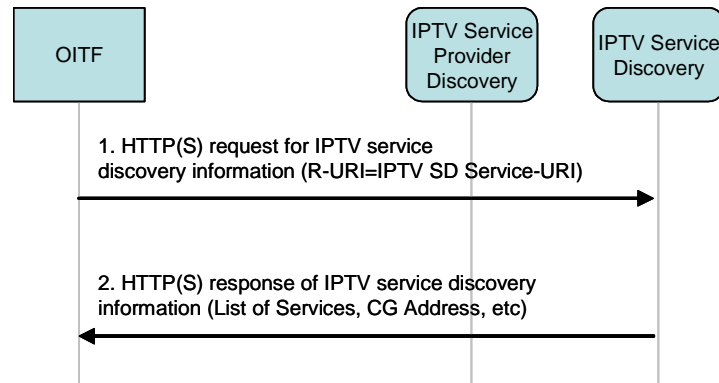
OITF

IPTV Service Provider Discovery

IPTV Service Discovery

1. HTTP(S) request for IPTV service discovery information (R-URI=IPTV SD Service-URI)

2. HTTP(S) response of IPTV service discovery information (List of Services, CG Address, etc)